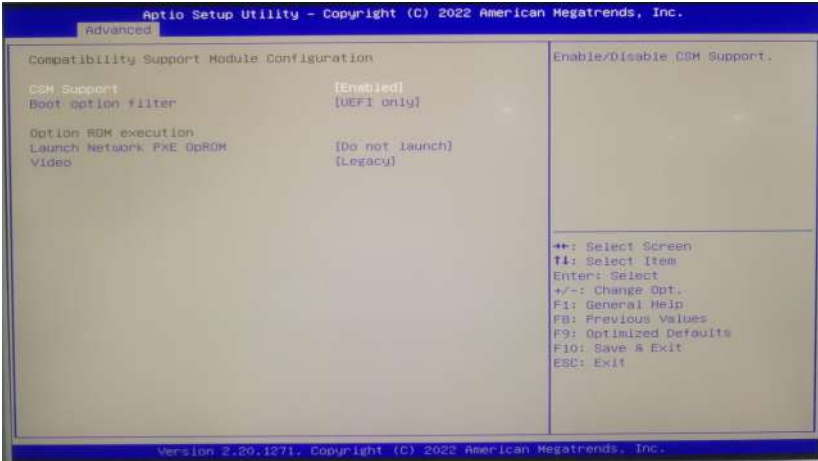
Aptio Setup Utility – Copyright (C) 2022 American Megatrends, Inc.
Advanced

Compatibility Support Module Configuration

CSM Support [Enabled]
Boot option filter [UEFI only]

Option ROM execution
Launch Network PXE OpROM [Do not launch]
Video [Legacy]

Enable/Disable CSM Support.

→←: Select Screen
↑↓: Select Item
Enter: Select
+/-: Change Opt.
F1: General Help
F8: Previous Values
F9: Optimized Defaults
F10: Save & Exit
ESC: Exit

Version 2.20.1271. Copyright (C) 2022 American Megatrends, Inc.